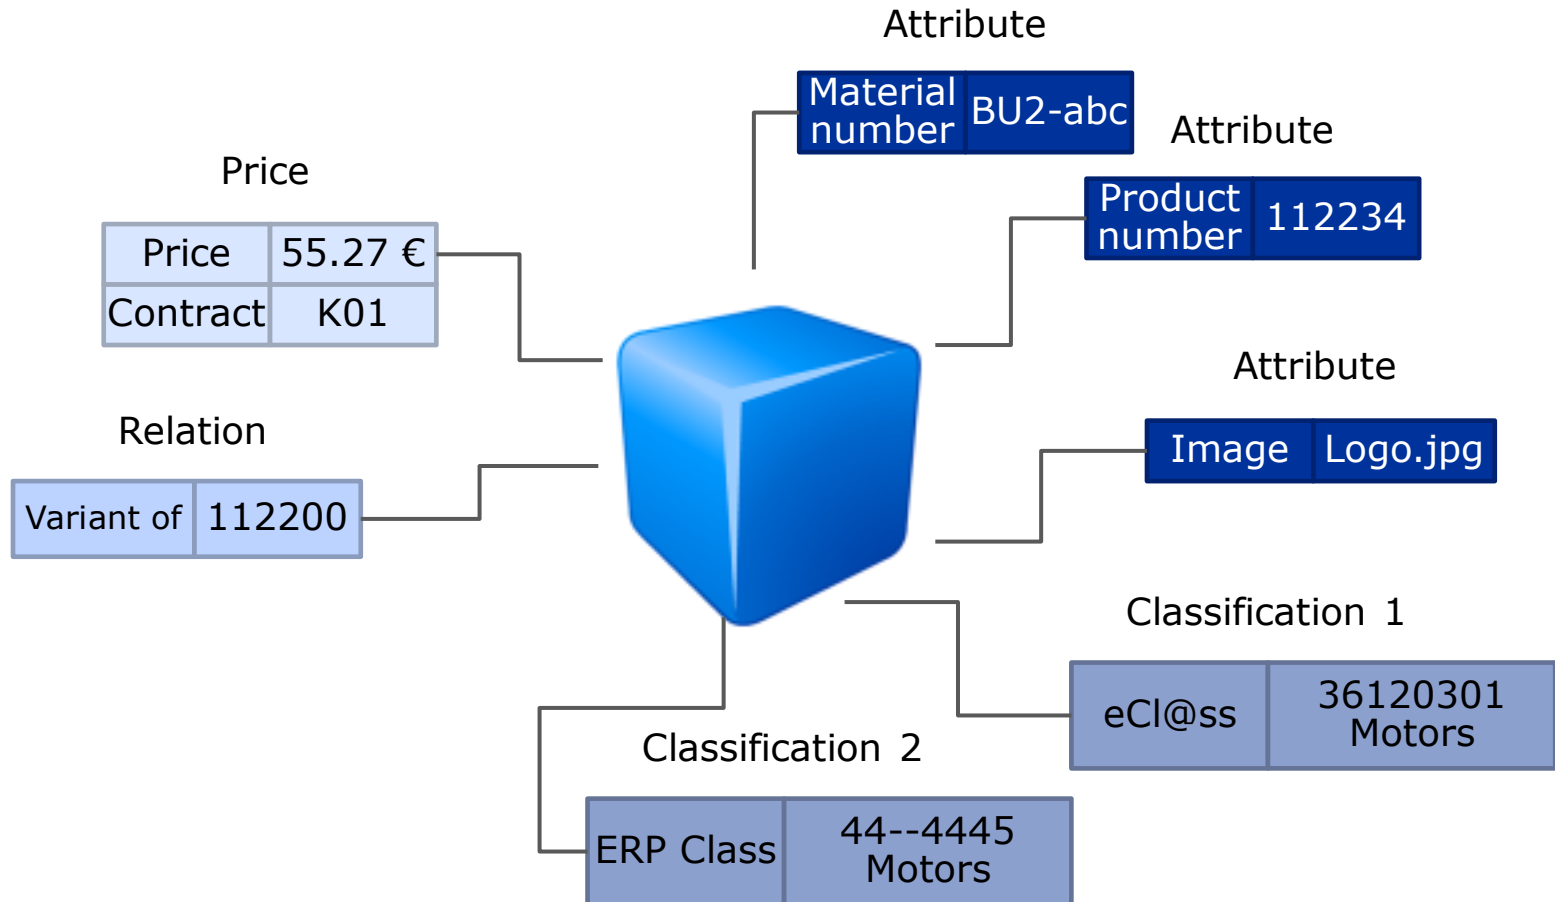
Attribute

| Material number | BU2-abc |
|---|---|

Attribute

| Product number | 112234 |
|---|---|

Price

| Price | 55.27 € |
|---|---|
| Contract | K01 |

Relation

| Variant of | 112200 |
|---|---|

Attribute

| Image | Logo.jpg |
|---|---|

Classification 1

| eCl@ss | 36120301 Motors |
|---|---|

Classification 2

| ERP Class | 44--4445 Motors |
|---|---|